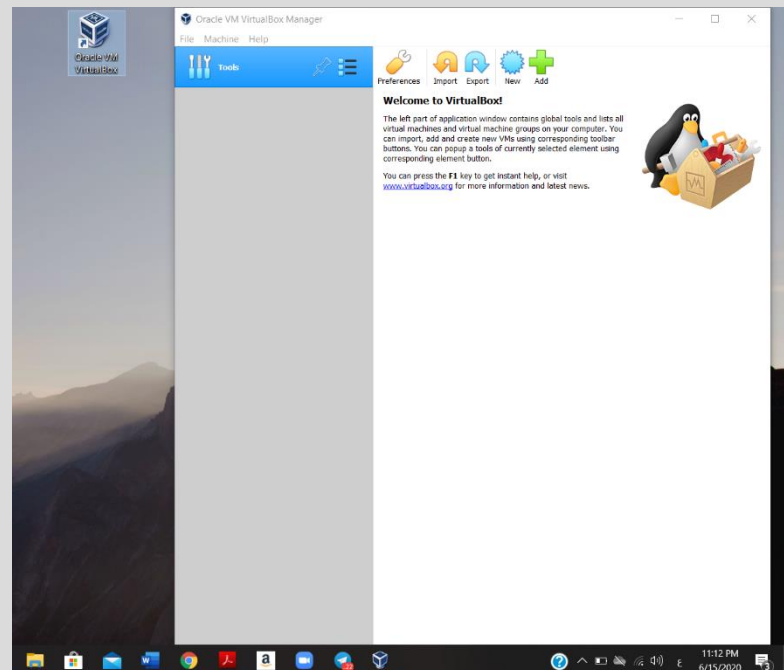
Oracle VM VirtualBox

Oracle VM VirtualBox Manager

File Machine Help

Tools

Preferences Import Export New Add

Welcome to VirtualBox!

The left part of application window contains global tools and lists all virtual machines and virtual machine groups on your computer. You can import, add and create new VMs using corresponding toolbar buttons. You can popup a tools of currently selected element using corresponding element button.

You can press the F1 key to get instant help, or visit www.virtualbox.org for more information and latest news.

ع

11:12 PM
6/15/2020